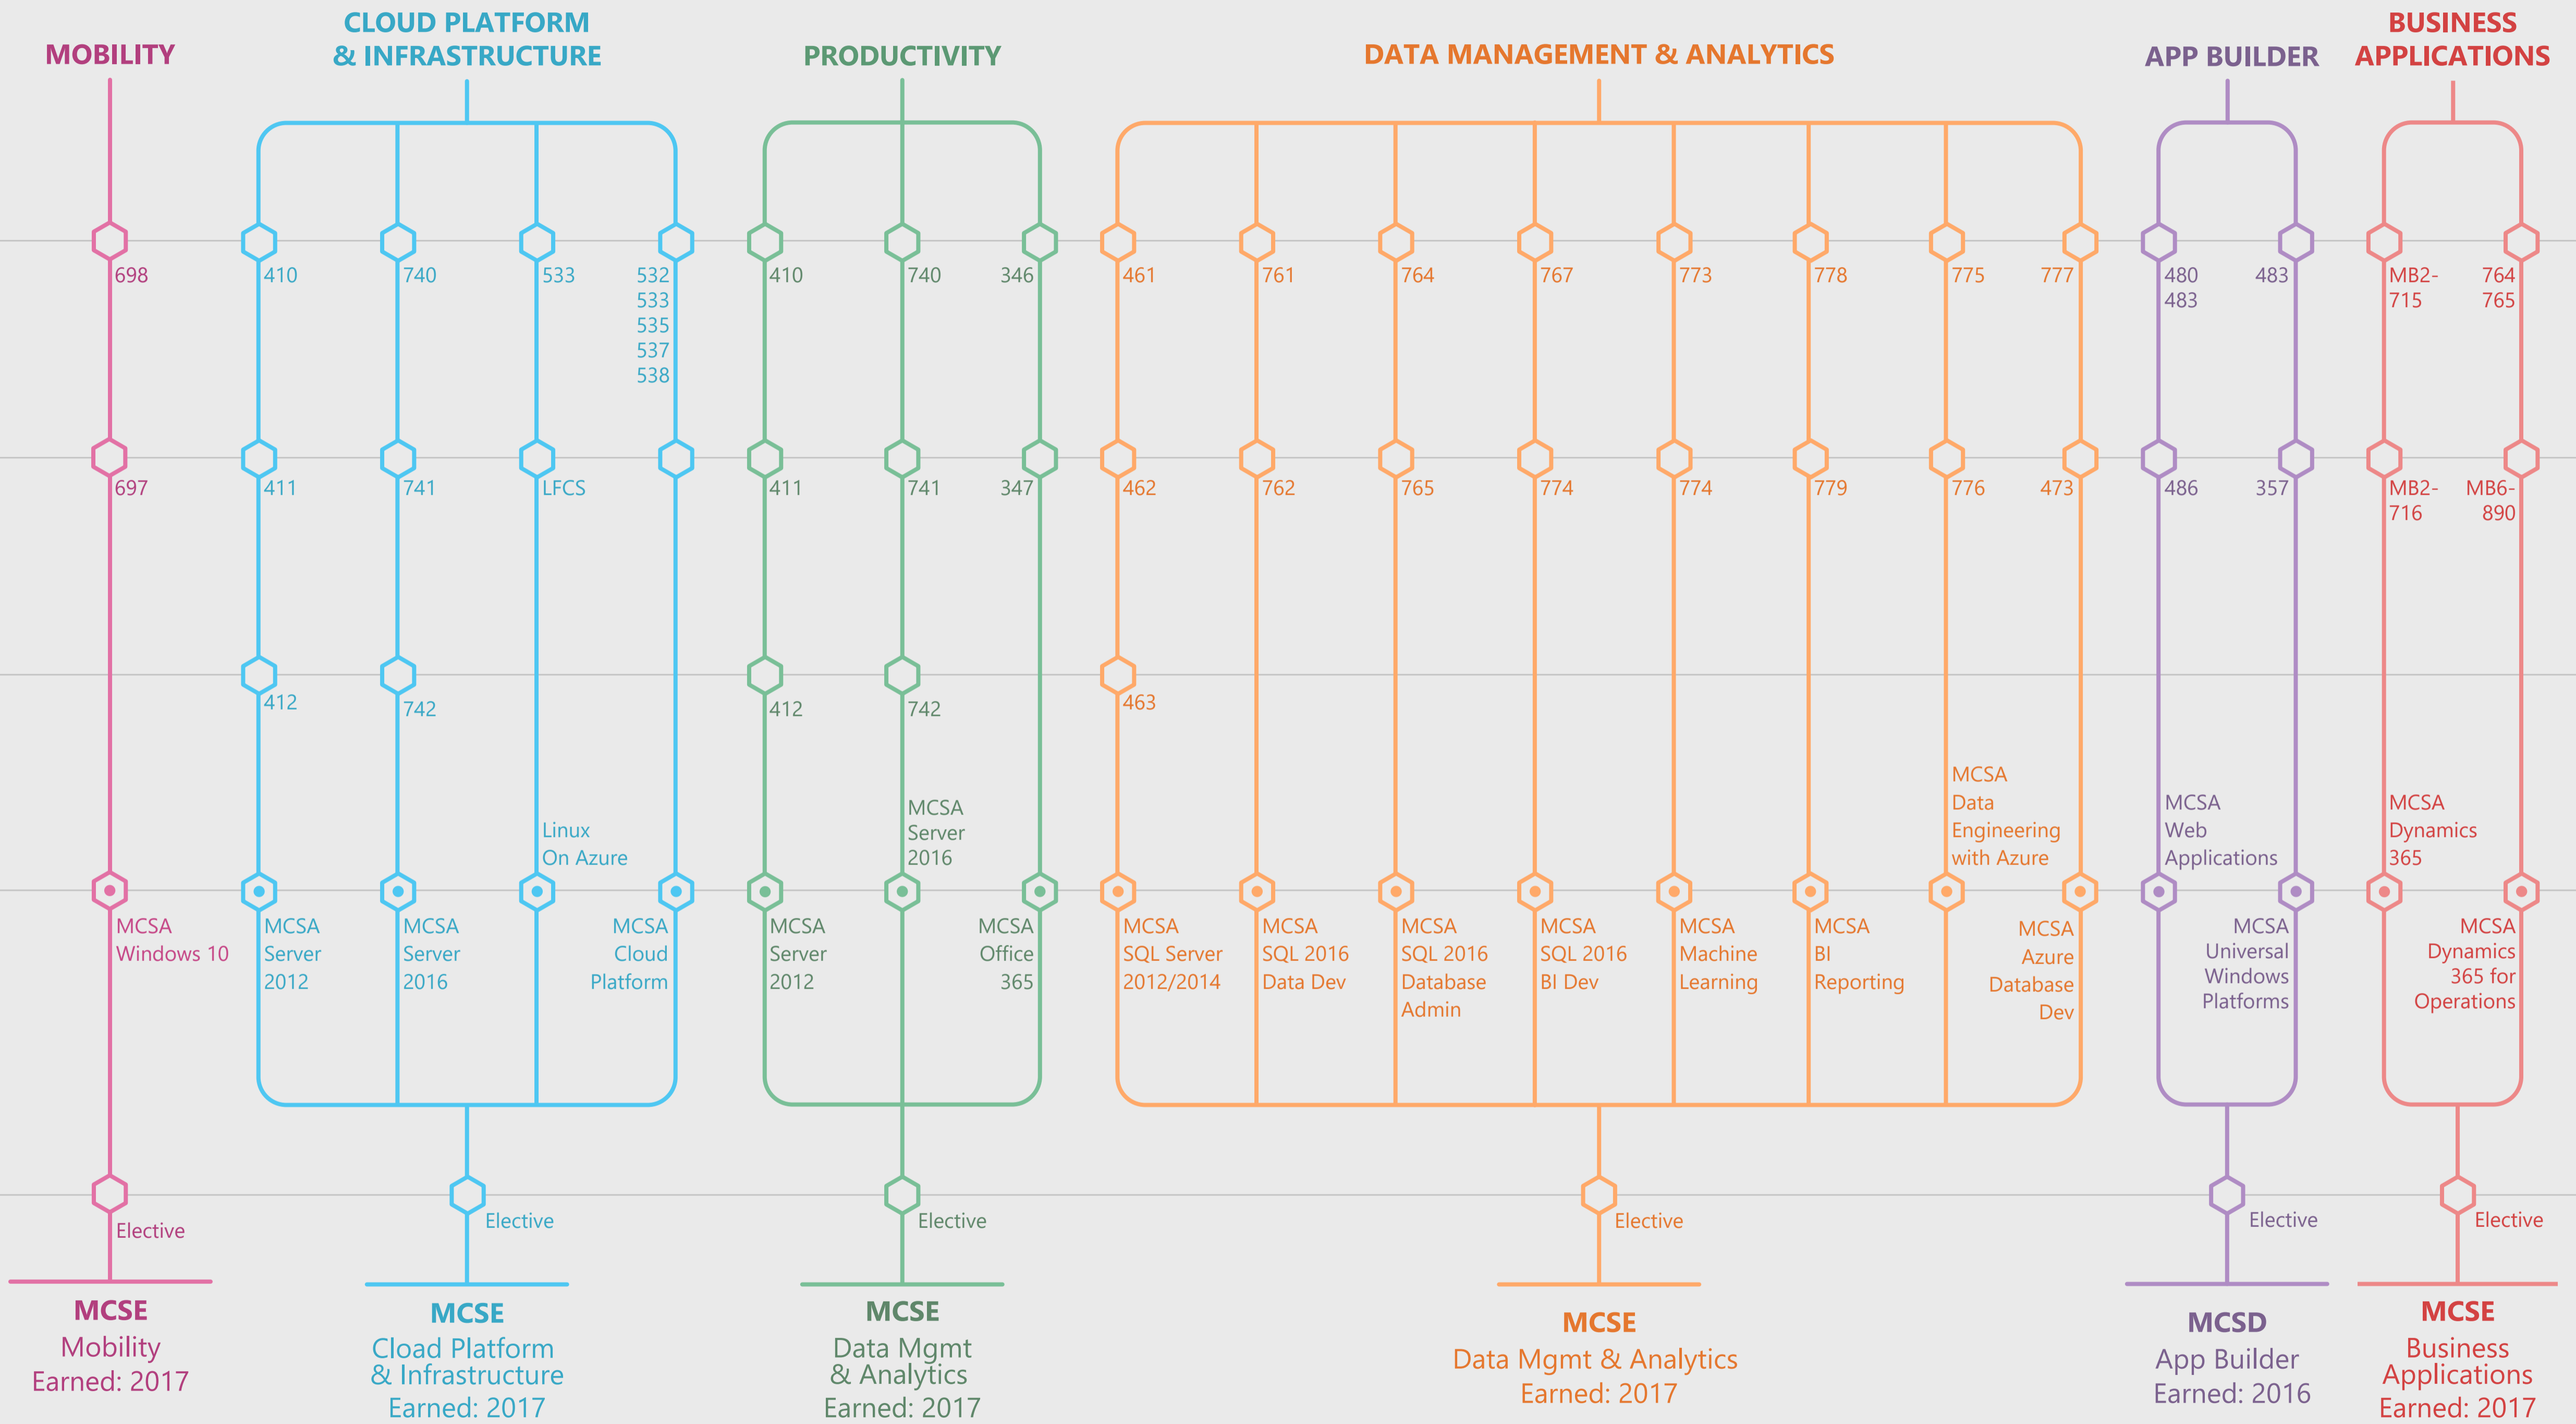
MOBILITY

698

697

MCSA Windows 10

Elective

MCSE
Mobility
Earned: 2017

CLOUD PLATFORM & INFRASTRUCTURE

410 740 533 532 533 535 537 538

411 741 LFCS

412 742

Linux On Azure

MCSA Server 2012

MCSA Server 2016

MCSA Cloud Platform

Elective

MCSE
Cload Platform & Infrastructure
Earned: 2017

PRODUCTIVITY

410 740 346

411 741 347

412 742

MCSA Server 2016

MCSA Server 2012

MCSA Office 365

Elective

MCSE
Data Mgmt & Analytics
Earned: 2017

DATA MANAGEMENT & ANALYTICS

461 761 764 767 773 778 775 777

462 762 765 774 774 779 776 473

463

MCSA Data Engineering with Azure

MCSA SQL Server 2012/2014

MCSA SQL 2016 Data Dev

MCSA SQL 2016 Database Admin

MCSA SQL 2016 BI Dev

MCSA Machine Learning

MCSA BI Reporting

MCSA Azure Database Dev

Elective

MCSE
Data Mgmt & Analytics
Earned: 2017

APP BUILDER

480 483 483

486 357

MCSA Web Applications

MCSA Universal Windows Platforms

Elective

MCSD
App Builder
Earned: 2016

BUSINESS APPLICATIONS

MB2-715 764 765

MB2-716 MB6-890

MCSA Dynamics 365

MCSA Dynamics 365 for Operations

Elective

MCSE
Business Applications
Earned: 2017